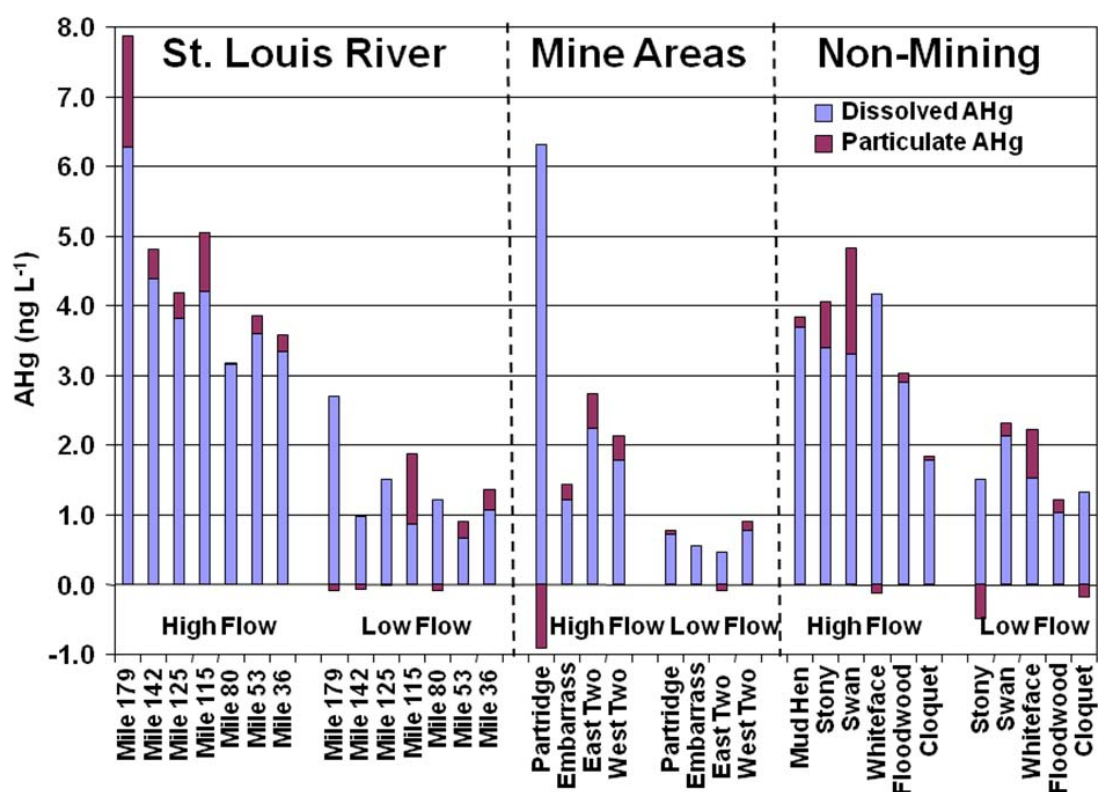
St. Louis River

Mine Areas

Non-Mining

Dissolved AHg
Particulate AHg

AHg (ng L$^{-1}$)

8.0
7.0
6.0
5.0
4.0
3.0
2.0
1.0
0.0
-1.0

High Flow
Low Flow
High Flow
Low Flow
High Flow
Low Flow

Mile 179
Mile 142
Mile 125
Mile 115
Mile 80
Mile 53
Mile 36
Mile 179
Mile 142
Mile 125
Mile 115
Mile 80
Mile 53
Mile 36
Partridge
Embarrass
East Two
West Two
Partridge
Embarrass
East Two
West Two
Mud Hen
Stony
Swan
Whiteface
Floodwood
Cloquet
Stony
Swan
Whiteface
Floodwood
Cloquet